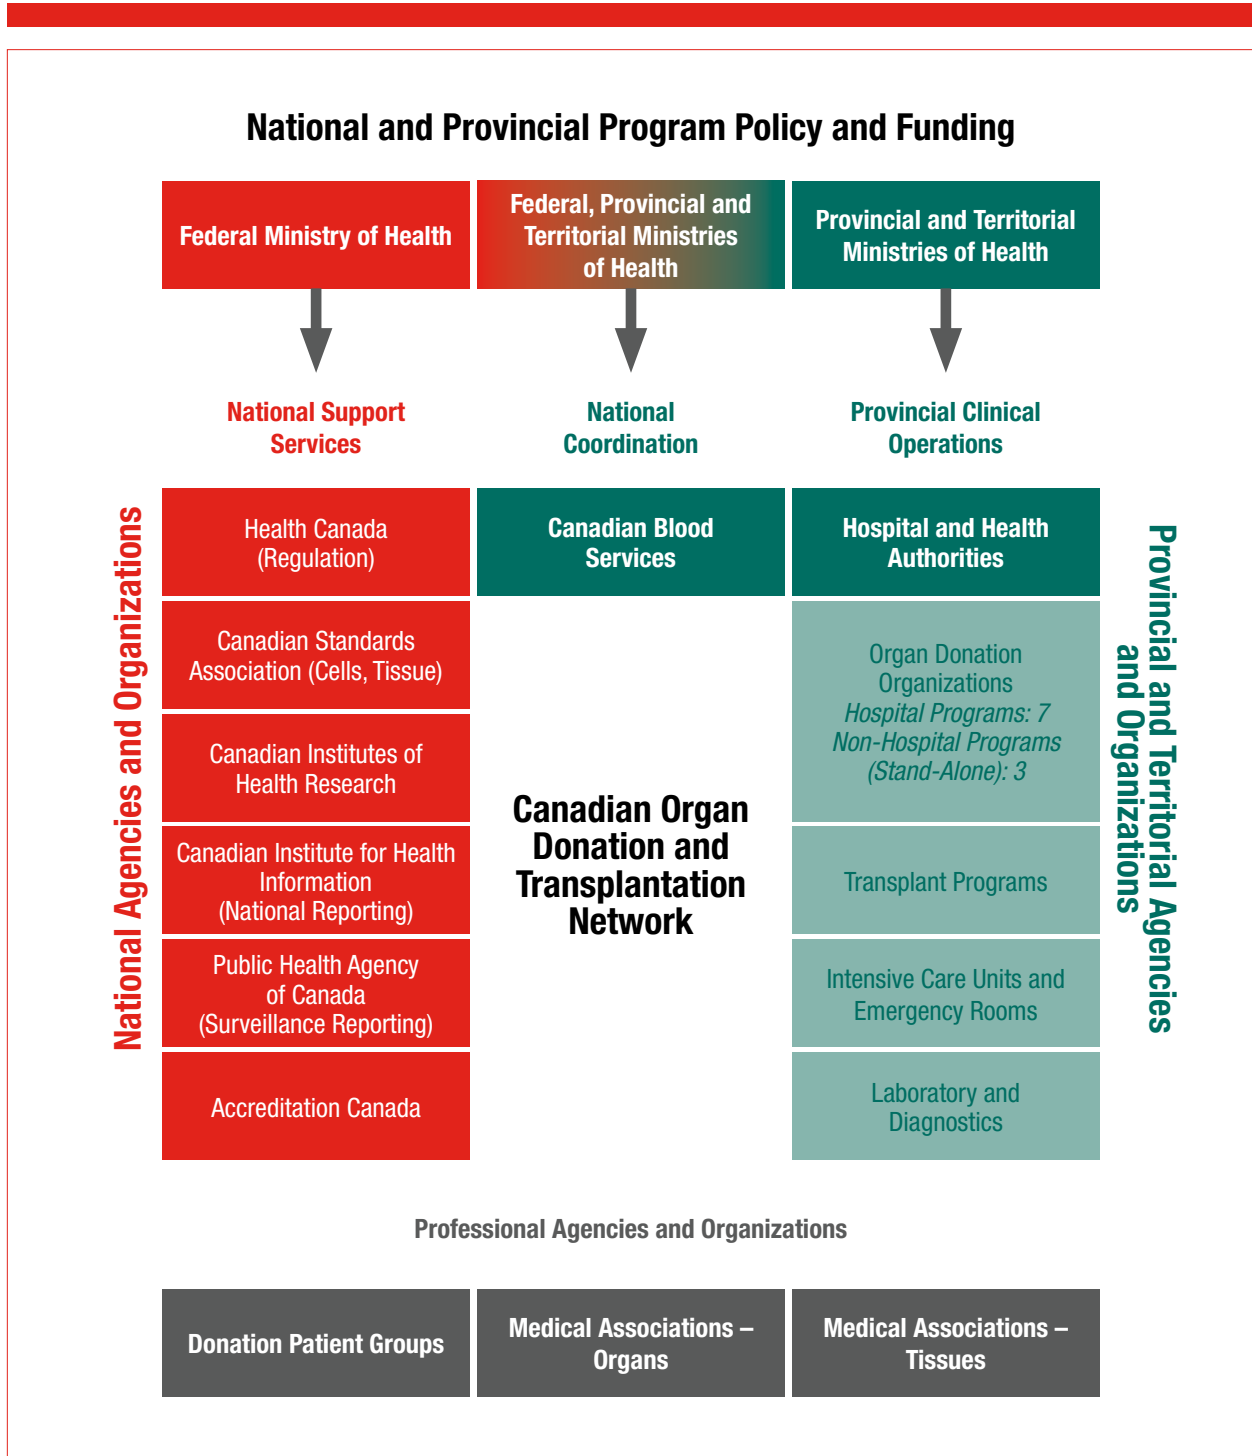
National and Provincial Program Policy and Funding

Federal Ministry of Health

Federal, Provincial and Territorial Ministries of Health

Provincial and Territorial Ministries of Health

National Support Services

National Coordination

Provincial Clinical Operations

National Agencies and Organizations

Health Canada (Regulation)

Canadian Standards Association (Cells, Tissue)

Canadian Institutes of Health Research

Canadian Institute for Health Information (National Reporting)

Public Health Agency of Canada (Surveillance Reporting)

Accreditation Canada

Canadian Blood Services

Canadian Organ Donation and Transplantation Network

Hospital and Health Authorities

Organ Donation Organizations
*Hospital Programs: 7*
*Non-Hospital Programs (Stand-Alone): 3*

Transplant Programs

Intensive Care Units and Emergency Rooms

Laboratory and Diagnostics

Provincial and Territorial Agencies and Organizations

Professional Agencies and Organizations

Donation Patient Groups

Medical Associations – Organs

Medical Associations – Tissues